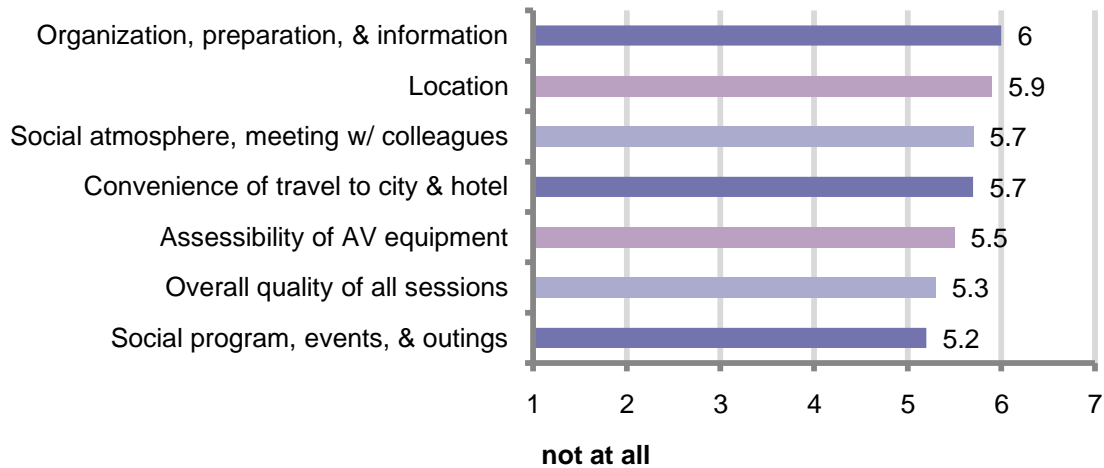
Organization, preparation, & information 6

Location 5.9

Social atmosphere, meeting w/ colleagues 5.7

Convenience of travel to city & hotel 5.7

Assessibility of AV equipment 5.5

Overall quality of all sessions 5.3

Social program, events, & outings 5.2

1 2 3 4 5 6 7

not at all